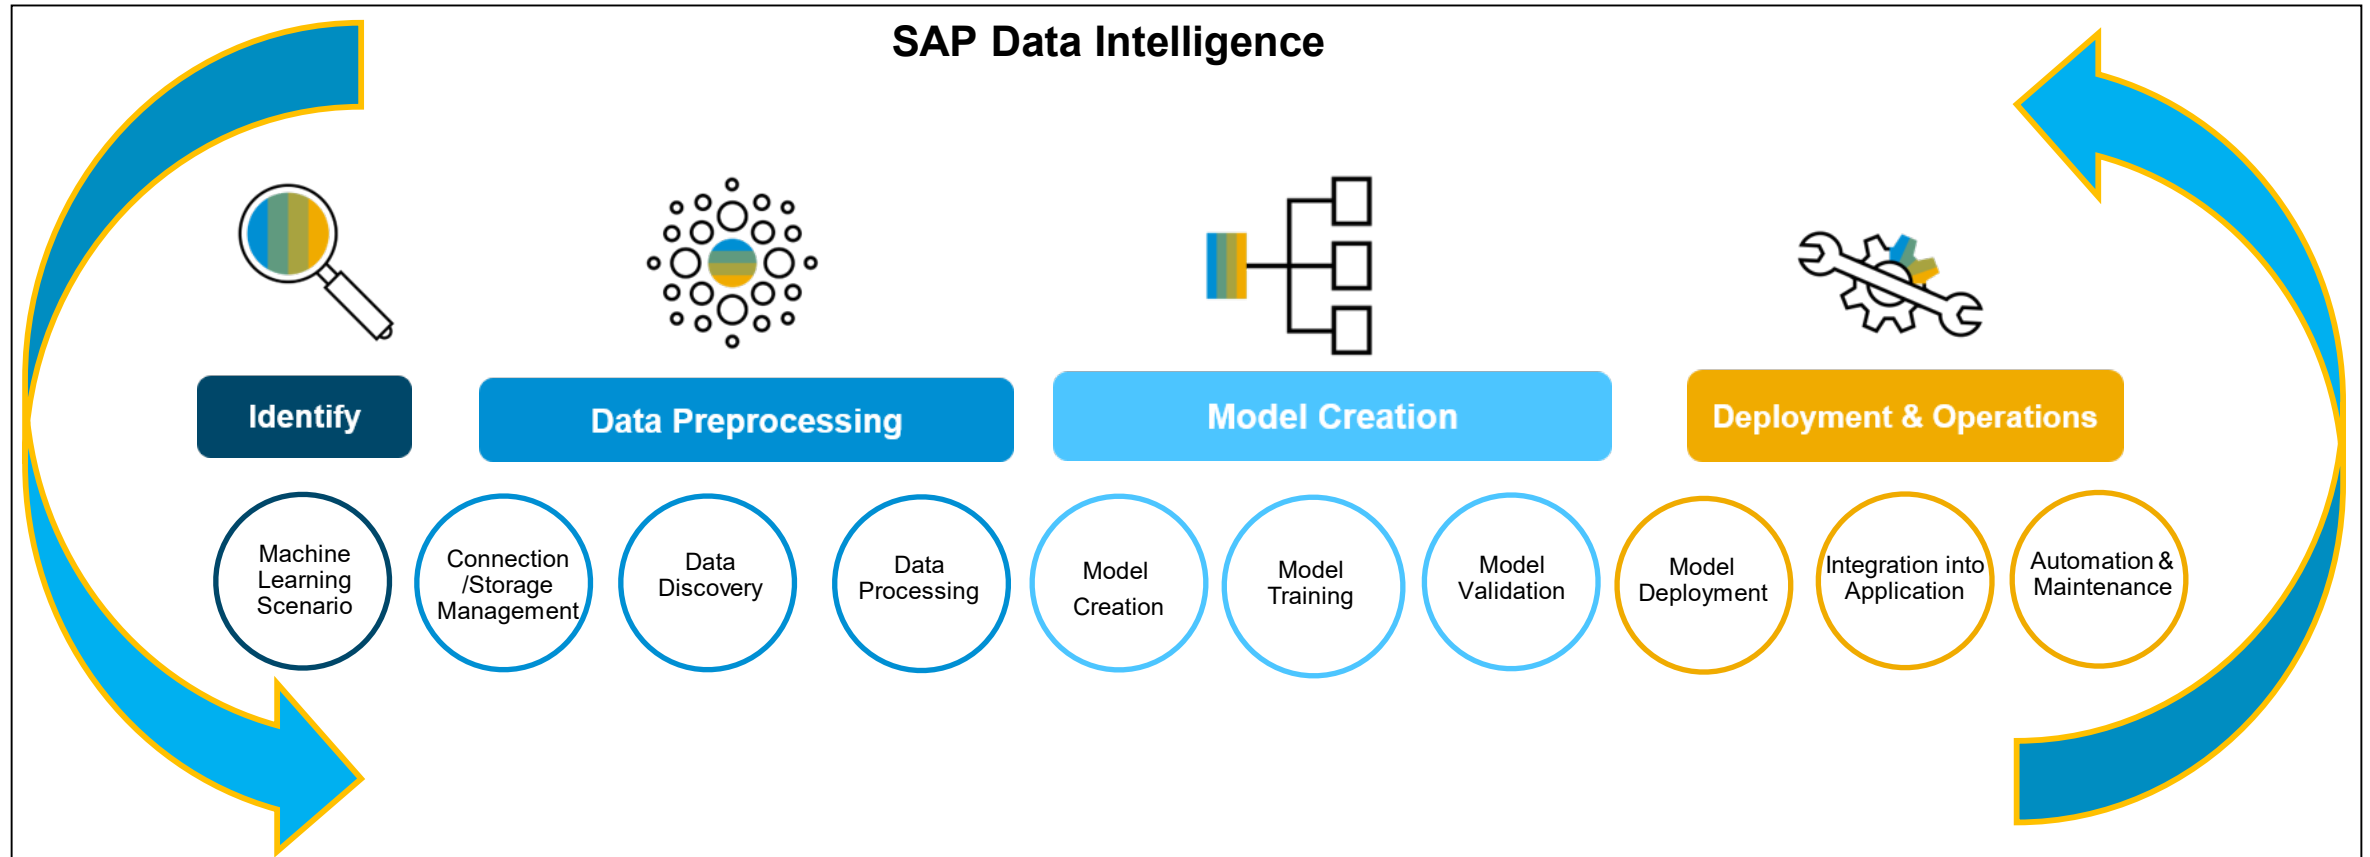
SAP Data Intelligence

Identify

Data Preprocessing

Model Creation

Deployment & Operations

Machine Learning Scenario

Connection /Storage Management

Data Discovery

Data Processing

Model Creation

Model Training

Model Validation

Model Deployment

Integration into Application

Automation & Maintenance